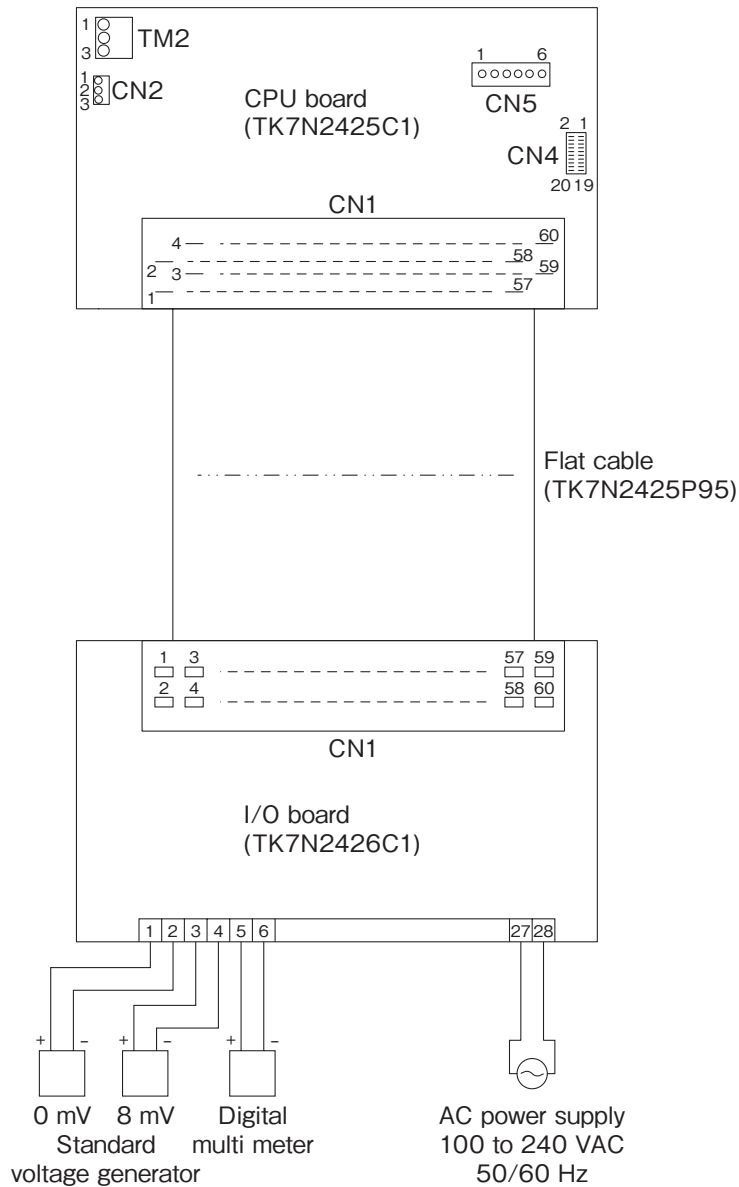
1
3 TM2

1
2 CN2
3

CPU board
(TK7N2425C1)

1 6
CN5

2 1
CN4
20 19

CN1

4 60
58
2 3 59
57
1

Flat cable
(TK7N2425P95)

1 3 57 59
2 4 58 60

CN1

I/O board
(TK7N2426C1)

| 1 | 2 | 3 | 4 | 5 | 6 | 27 | 28 |
|---|---|---|---|---|---|---|---|

+ –
+ –
+ –

0 mV 8 mV
Standard
voltage generator

Digital
multi meter

AC power supply
100 to 240 VAC
50/60 Hz